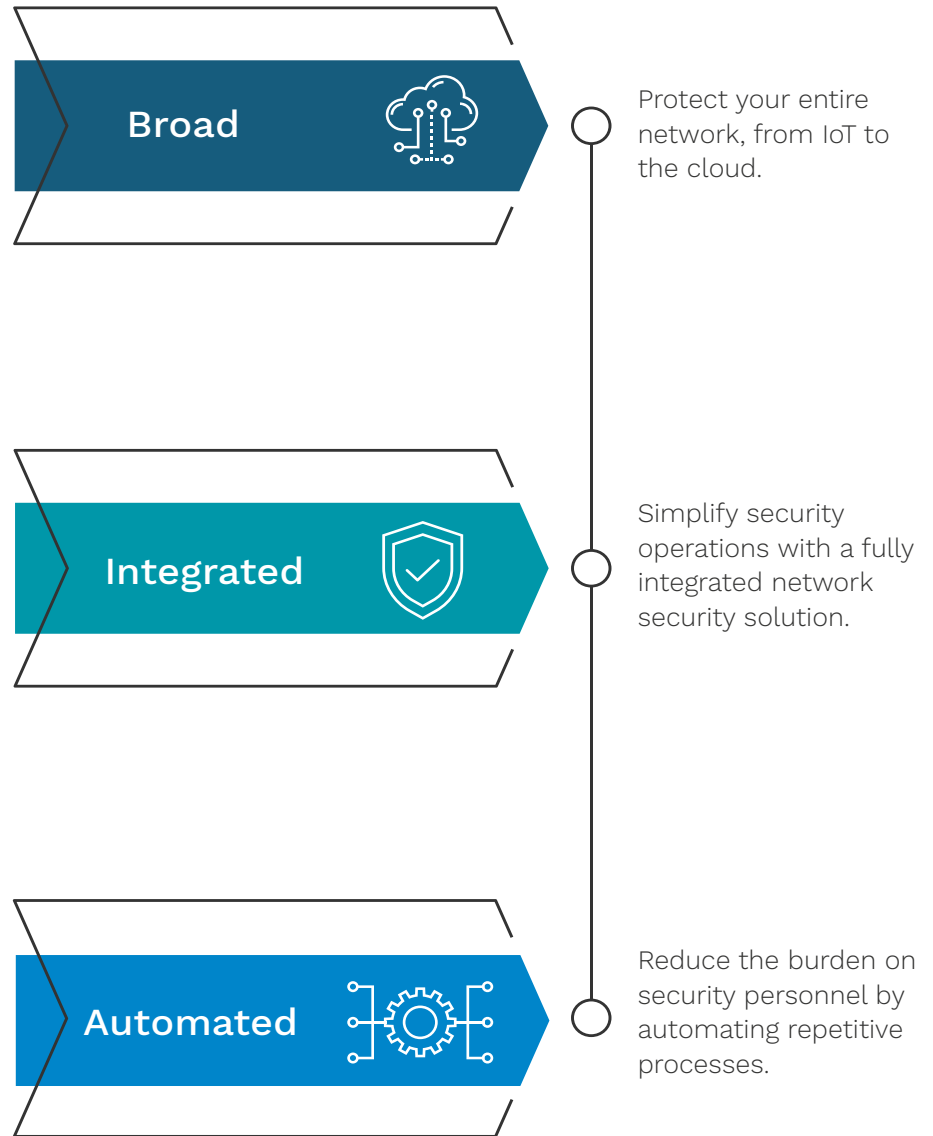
Broad

Protect your entire network, from IoT to the cloud.

Integrated

Simplify security operations with a fully integrated network security solution.

Automated

Reduce the burden on security personnel by automating repetitive processes.